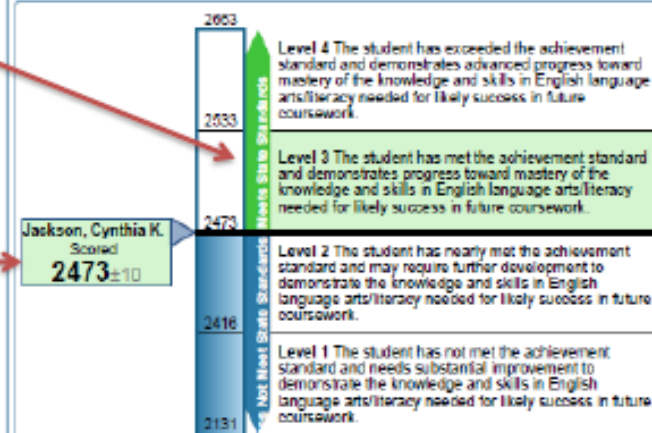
2663

2533

2473

2416

2131

Meets State Standards

Not Meet State Standards

Level 4 The student has exceeded the achievement standard and demonstrates advanced progress toward mastery of the knowledge and skills in English language arts/literacy needed for likely success in future coursework.

Level 3 The student has met the achievement standard and demonstrates progress toward mastery of the knowledge and skills in English language arts/literacy needed for likely success in future coursework.

Jackson, Cynthia K.
Scored
2473±10

Level 2 The student has nearly met the achievement standard and may require further development to demonstrate the knowledge and skills in English language arts/literacy needed for likely success in future coursework.

Level 1 The student has not met the achievement standard and needs substantial improvement to demonstrate the knowledge and skills in English language arts/literacy needed for likely success in future coursework.